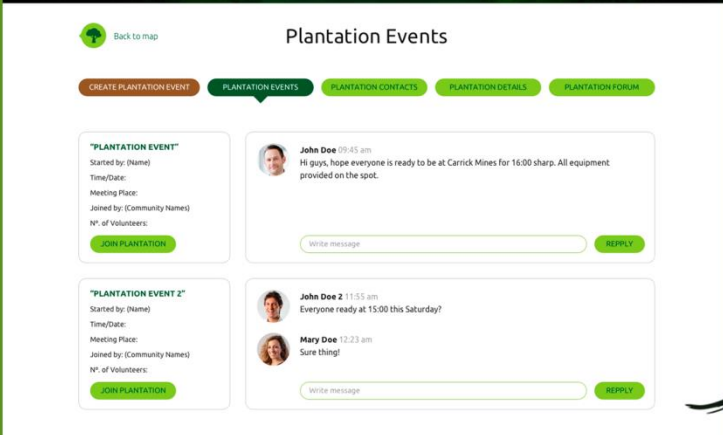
Back to map

Plantation Events

CREATE PLANTATION EVENT
PLANTATION EVENTS
PLANTATION CONTACTS
PLANTATION DETAILS
PLANTATION FORUM

"PLANTATION EVENT"
Started by: (Name)
Time/Date:
Meeting Place:
Joined by: (Community Names)
Nº. of Volunteers:
JOIN PLANTATION

John Doe 09:45 am
Hi guys, hope everyone is ready to be at Carrick Mines for 16:00 sharp. All equipment provided on the spot.

Write message
REPPLY

"PLANTATION EVENT 2"
Started by: (Name)
Time/Date:
Meeting Place:
Joined by: (Community Names)
Nº. of Volunteers:
JOIN PLANTATION

John Doe 2 11:55 am
Everyone ready at 15:00 this Saturday?

Mary Doe 12:23 am
Sure thing!

Write message
REPPLY